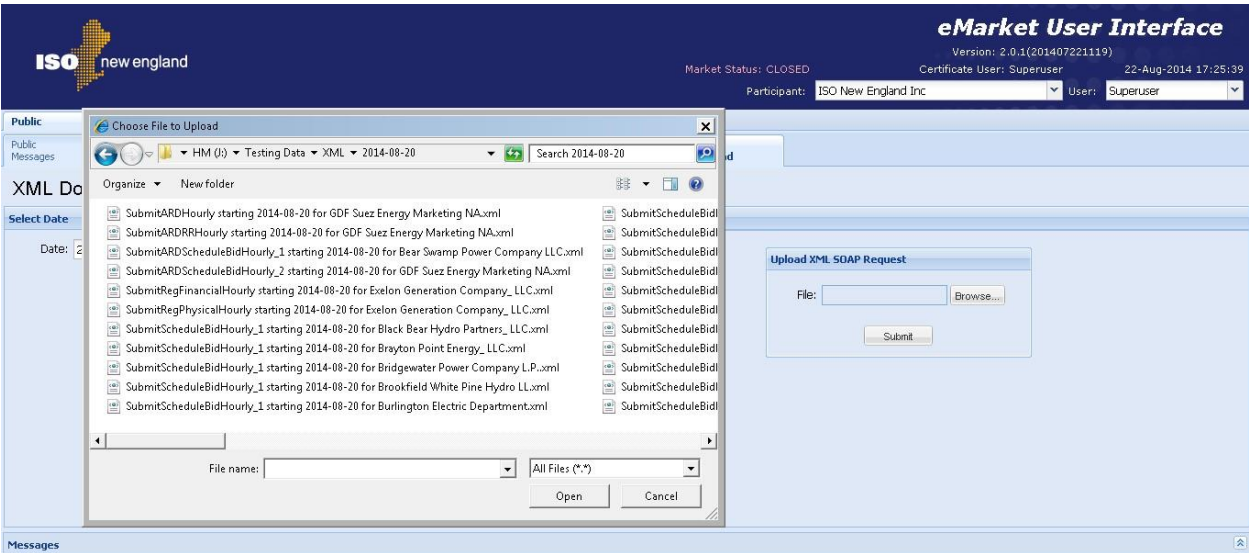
ISO new england

eMarket User Interface
Version: 2.0.1(201407221119)
Market Status: CLOSED
Certificate User: Superuser
22-Aug-2014 17:25:39
Participant: ISO New England Inc
User: Superuser

Public
Public Messages
d

XML Do

Select Date

Date: 2

Choose File to Upload

HM (J:) ▾ Testing Data ▾ XML ▾ 2014-08-20
Search 2014-08-20

Organize ▾ New folder

SubmitARDHourly starting 2014-08-20 for GDF Suez Energy Marketing NA.xml
SubmitARDRRHourly starting 2014-08-20 for GDF Suez Energy Marketing NA.xml
SubmitARDScheduleBidHourly_1 starting 2014-08-20 for Bear Swamp Power Company LLC.xml
SubmitARDScheduleBidHourly_2 starting 2014-08-20 for GDF Suez Energy Marketing NA.xml
SubmitRegFinancialHourly starting 2014-08-20 for Exelon Generation Company_ LLC.xml
SubmitRegPhysicalHourly starting 2014-08-20 for Exelon Generation Company_ LLC.xml
SubmitScheduleBidHourly_1 starting 2014-08-20 for Black Bear Hydro Partners_ LLC.xml
SubmitScheduleBidHourly_1 starting 2014-08-20 for Brayton Point Energy_ LLC.xml
SubmitScheduleBidHourly_1 starting 2014-08-20 for Bridgewater Power Company L.P..xml
SubmitScheduleBidHourly_1 starting 2014-08-20 for Brookfield White Pine Hydro LL.xml
SubmitScheduleBidHourly_1 starting 2014-08-20 for Burlington Electric Department.xml

SubmitScheduleBidl
SubmitScheduleBidl
SubmitScheduleBidl
SubmitScheduleBidl
SubmitScheduleBidl
SubmitScheduleBidl
SubmitScheduleBidl
SubmitScheduleBidl
SubmitScheduleBidl
SubmitScheduleBidl
SubmitScheduleBidl

File name:
All Files (*.*)
Open
Cancel

Upload XML SOAP Request
File:
Browse...
Submit

Messages